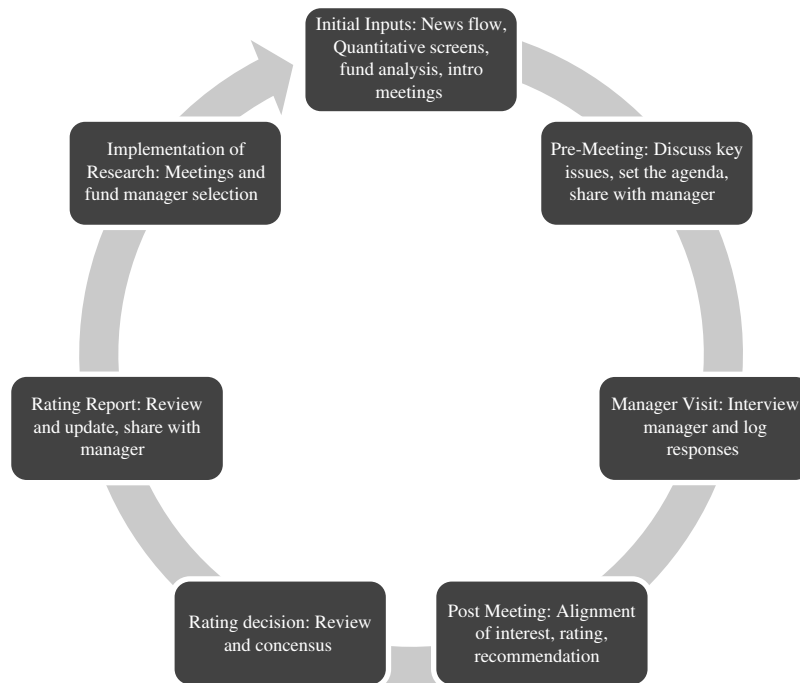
Initial Inputs: News flow, Quantitative screens, fund analysis, intro meetings

Pre-Meeting: Discuss key issues, set the agenda, share with manager

Manager Visit: Interview manager and log responses

Post Meeting: Alignment of interest, rating, recommendation

Rating decision: Review and concensus

Rating Report: Review and update, share with manager

Implementation of Research: Meetings and fund manager selection